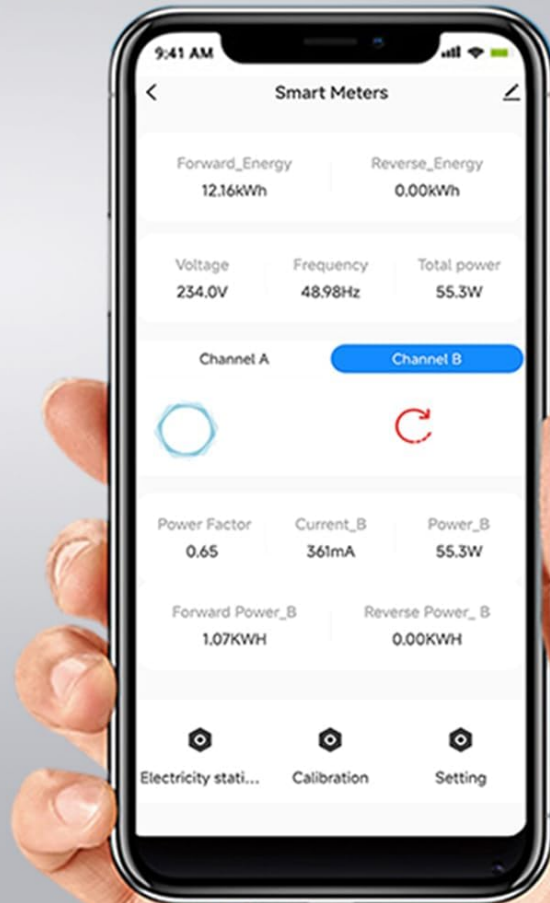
9:41 AM

Smart Meters

Forward_Energy
12.16kWh

Reverse_Energy
0.00kWh

Voltage
234.0V

Frequency
48.98Hz

Total power
55.3W

Channel A

Channel B

Power Factor
0.65

Current_B
361mA

Power_B
55.3W

Forward Power_B
1.07KWH

Reverse Power_ B
0.00KWH

Electricity stati...

Calibration

Setting